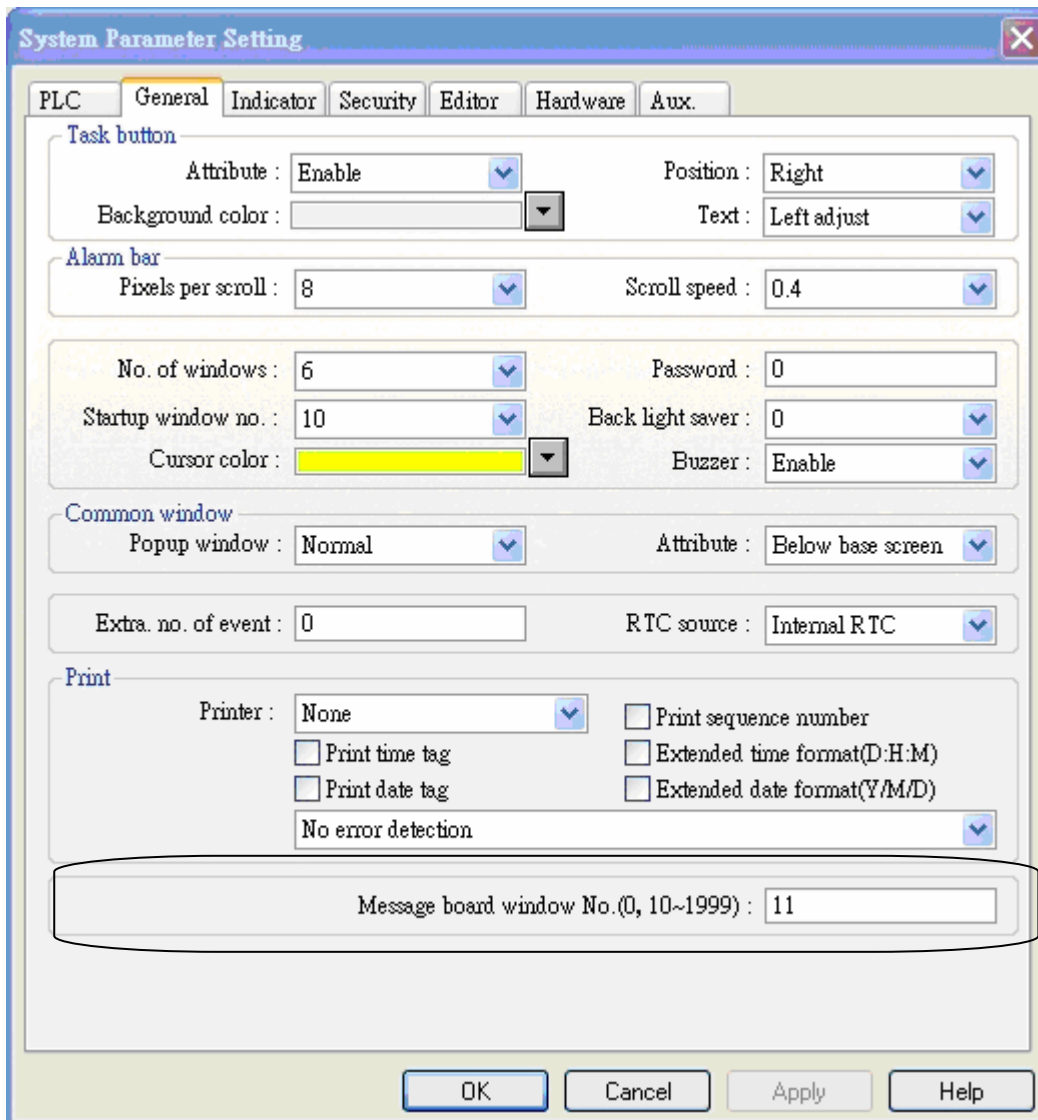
System Parameter Setting

PLC | General | Indicator | Security | Editor | Hardware | Aux.

Task button
Attribute : Enable
Position : Right
Background color :
Text : Left adjust

Alarm bar
Pixels per scroll : 8
Scroll speed : 0.4

No. of windows : 6
Password : 0
Startup window no. : 10
Back light saver : 0
Cursor color :
Buzzer : Enable

Common window
Popup window : Normal
Attribute : Below base screen

Extra. no. of event : 0
RTC source : Internal RTC

Print
Printer : None
Print sequence number
Print time tag
Extended time format(D:H:M)
Print date tag
Extended date format(Y/M/D)
No error detection

Message board window No.(0, 10~1999) : 11

OK
Cancel
Apply
Help